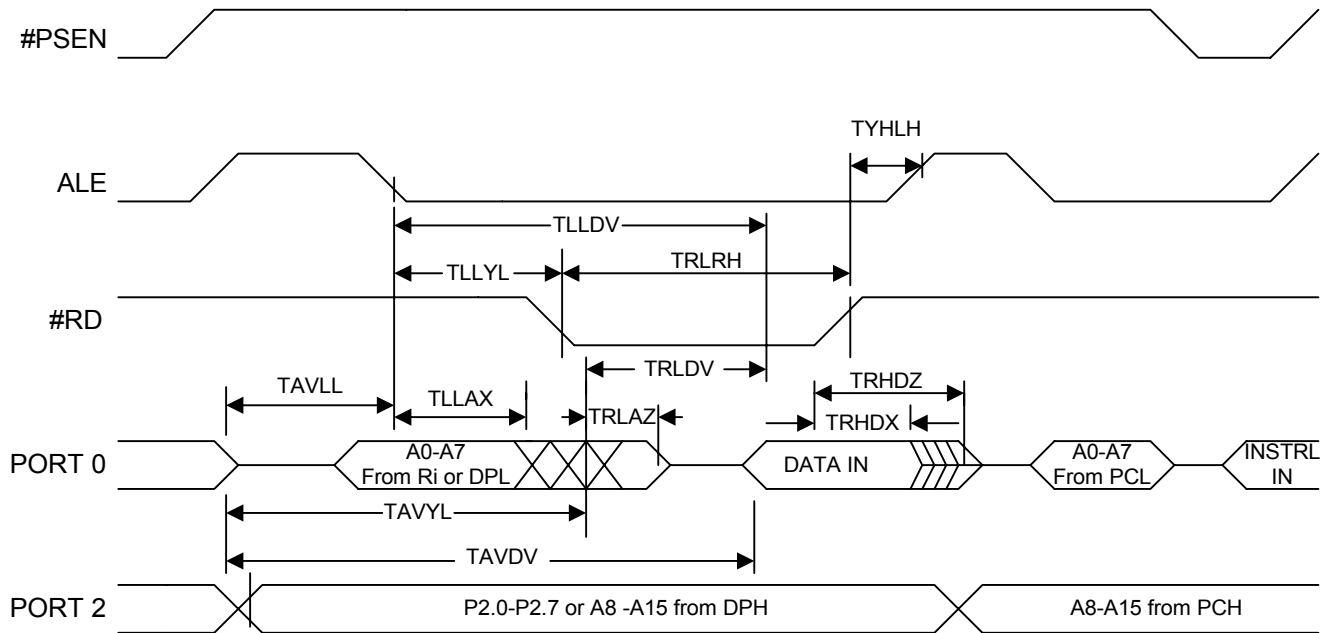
#PSEN

TYHLH

ALE

TLLDV

TLLYL

TRLRH

#RD

TRLDV

TAVLL

TLLAX

TRLAZ

TRHDZ

TRHDX

PORT 0

A0-A7 From Ri or DPL

DATA IN

A0-A7 From PCL

INSTRL IN

TAVYL

TAVDV

PORT 2

P2.0-P2.7 or A8 -A15 from DPH

A8-A15 from PCH